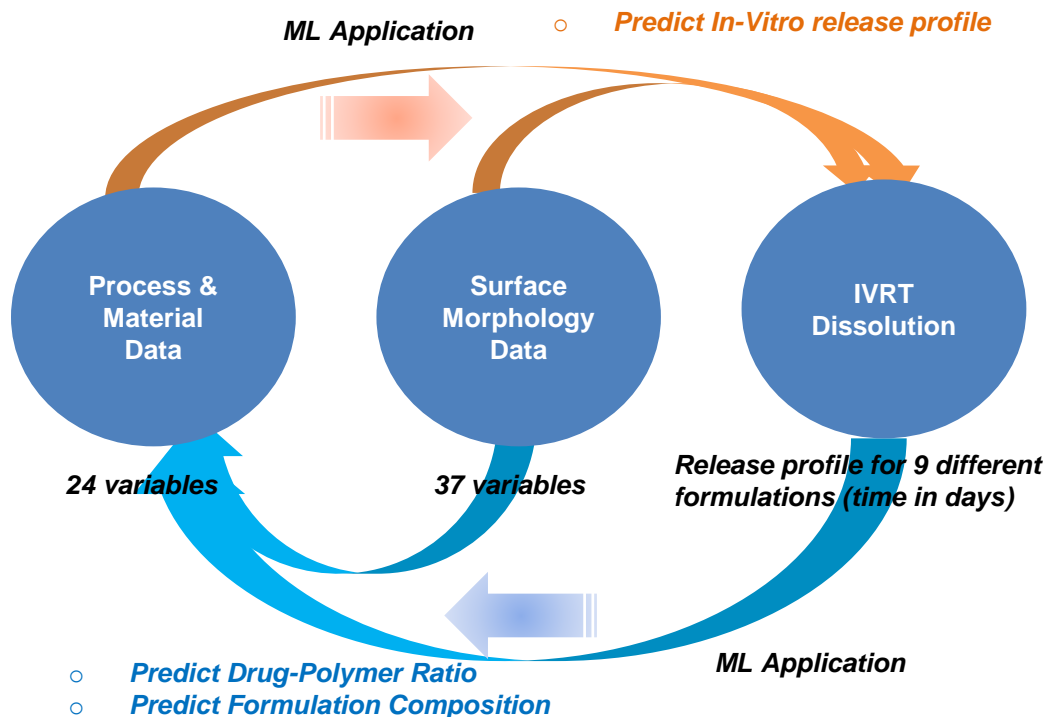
ML Application

○ Predict In-Vitro release profile

Process & Material Data

Surface Morphology Data

IVRT Dissolution

24 variables

37 variables

Release profile for 9 different formulations (time in days)

ML Application

○ Predict Drug-Polymer Ratio
○ Predict Formulation Composition